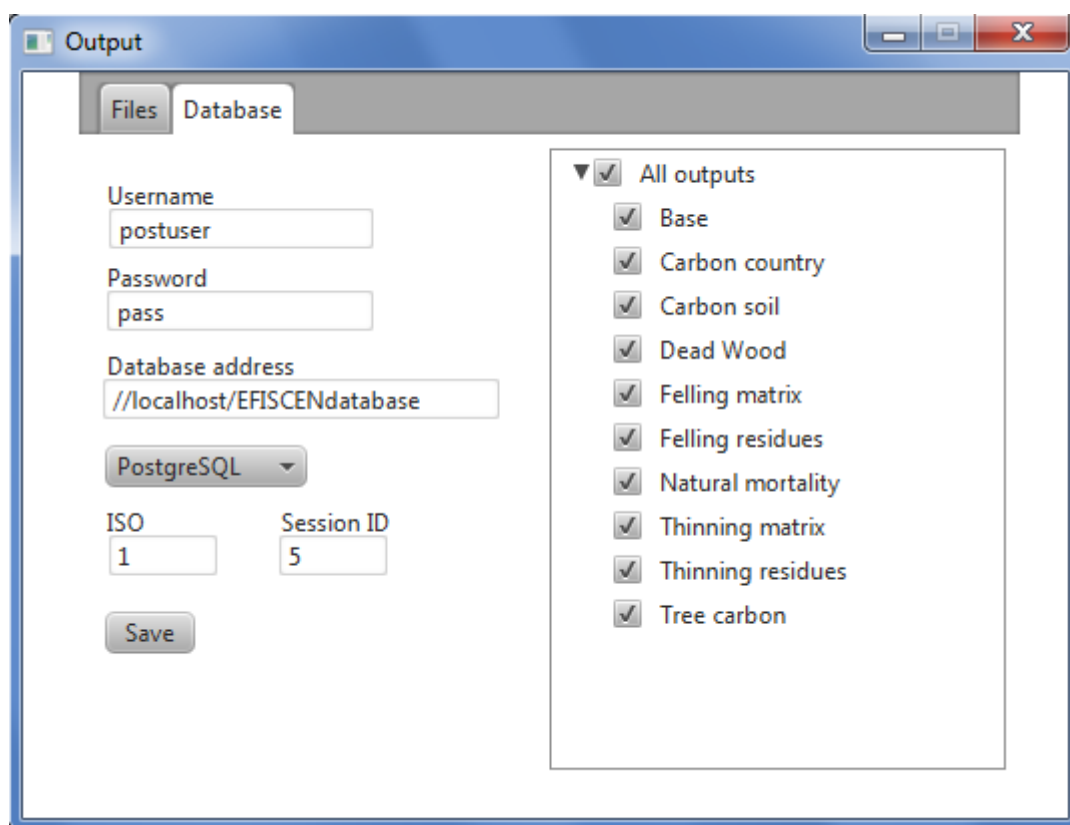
Output

Files Database

Username
postuser

Password
pass

Database address
//localhost/EFISCENdatabase

PostgreSQL

ISO
1

Session ID
5

Save

All outputs
Base
Carbon country
Carbon soil
Dead Wood
Felling matrix
Felling residues
Natural mortality
Thinning matrix
Thinning residues
Tree carbon